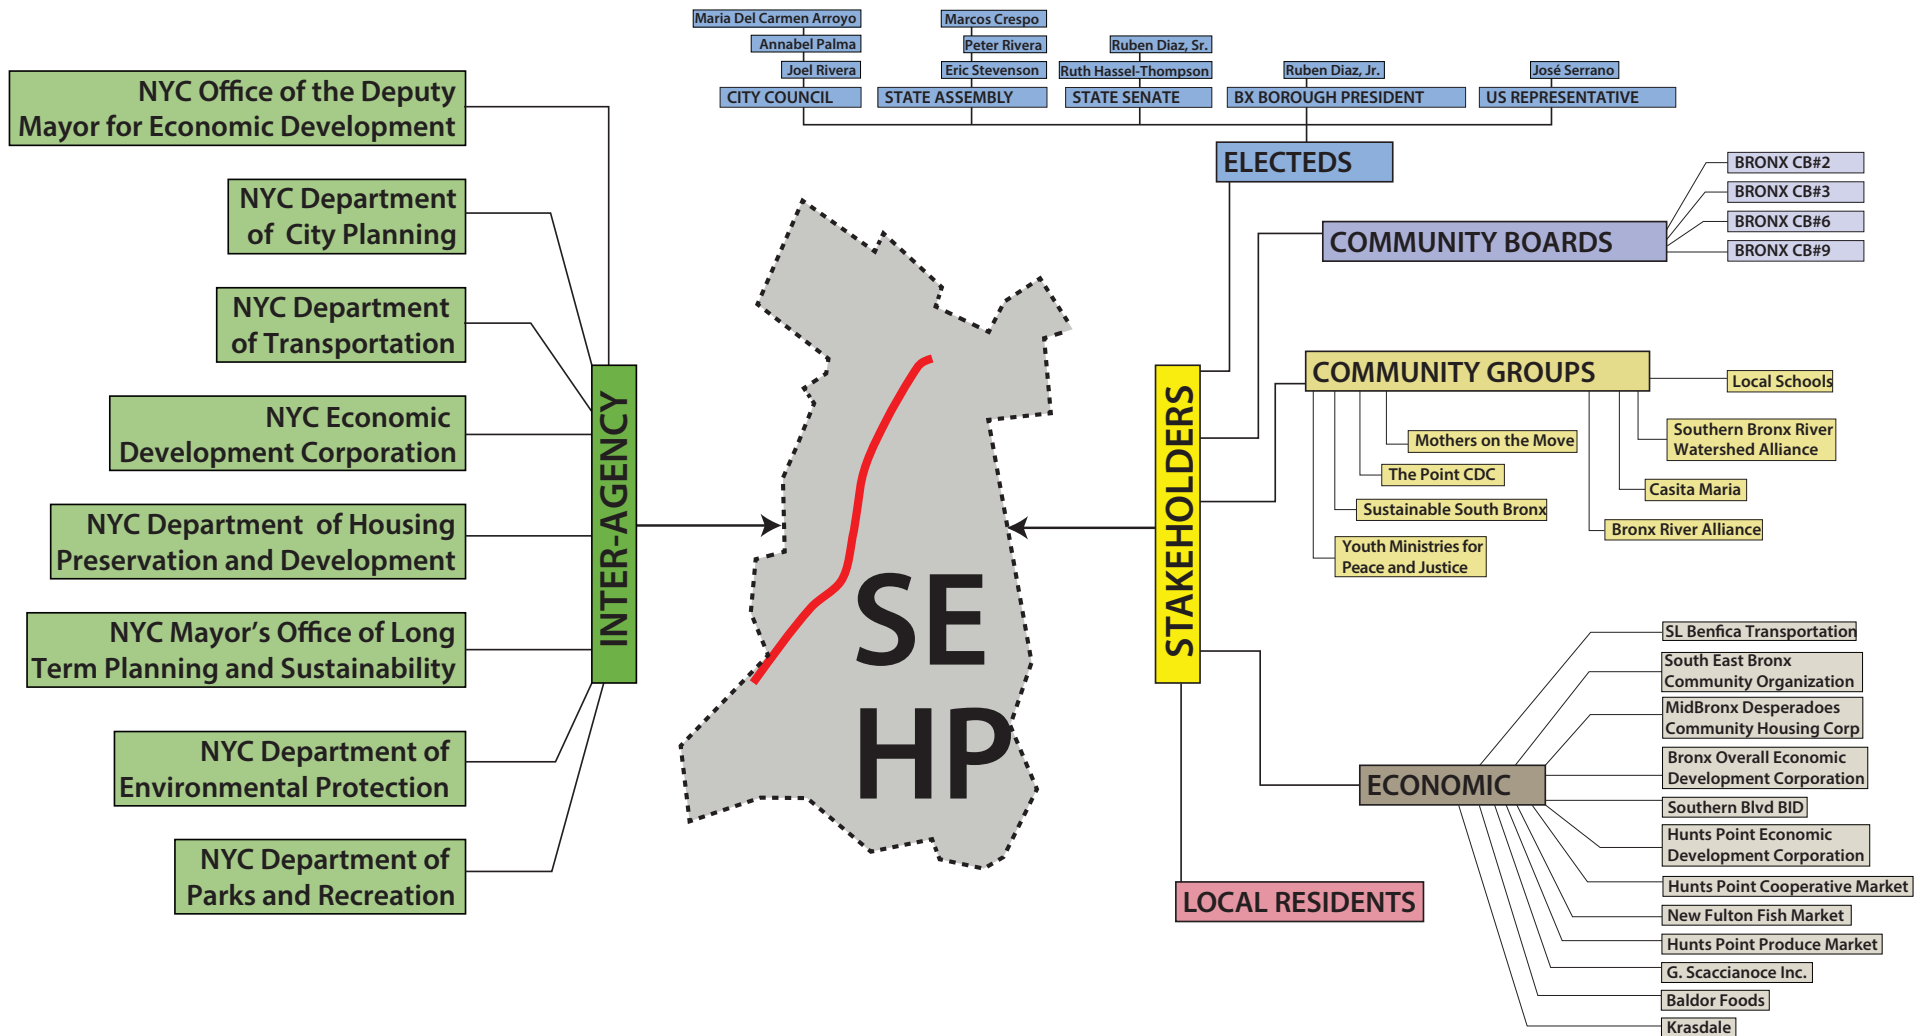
Maria Del Carmen Arroyo
Annabel Palma
Joel Rivera
CITY COUNCIL

Marcos Crespo
Peter Rivera
Eric Stevenson
STATE ASSEMBLY

Ruben Diaz, Sr.
Ruth Hassel-Thompson
STATE SENATE

Ruben Diaz, Jr.
BX BOROUGH PRESIDENT

José Serrano
US REPRESENTATIVE

ELECTEDS

NYC Office of the Deputy Mayor for Economic Development

NYC Department of City Planning

NYC Department of Transportation

NYC Economic Development Corporation

NYC Department of Housing Preservation and Development

NYC Mayor's Office of Long Term Planning and Sustainability

NYC Department of Environmental Protection

NYC Department of Parks and Recreation

INTER-AGENCY

SE HP

STAKEHOLDERS

COMMUNITY BOARDS
BRONX CB#2
BRONX CB#3
BRONX CB#6
BRONX CB#9

COMMUNITY GROUPS
Local Schools
Mothers on the Move
Southern Bronx River Watershed Alliance
The Point CDC
Casita Maria
Sustainable South Bronx
Bronx River Alliance
Youth Ministries for Peace and Justice

ECONOMIC
SL Benfica Transportation
South East Bronx Community Organization
MidBronx Desperadoes Community Housing Corp
Bronx Overall Economic Development Corporation
Southern Blvd BID
Hunts Point Economic Development Corporation
Hunts Point Cooperative Market
New Fulton Fish Market
Hunts Point Produce Market
G. Scaccianoce Inc.
Baldor Foods
Krasdale

LOCAL RESIDENTS